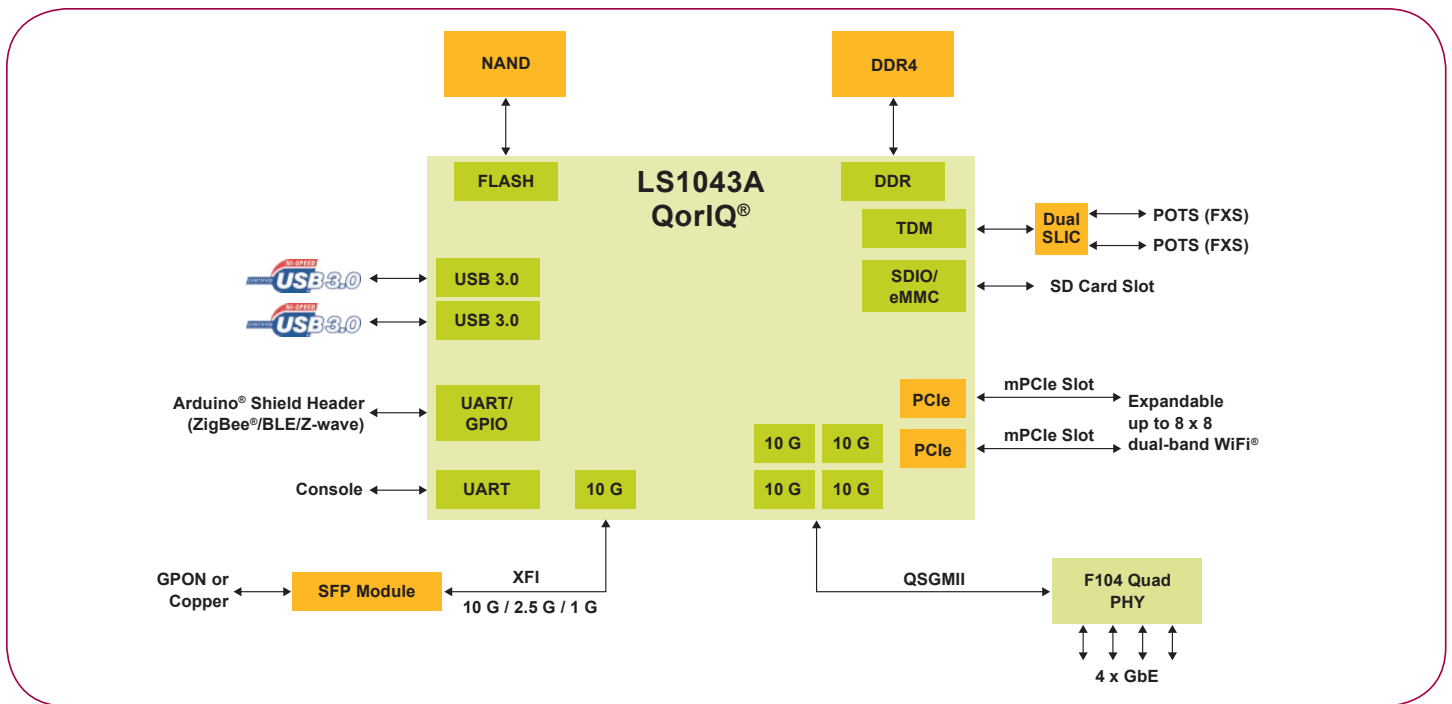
NAND

DDR4

FLASH

LS1043A
QorIQ®

DDR

TDM

Dual SLIC

POTS (FXS)

POTS (FXS)

HI-SPEED CERTIFIED USB 3.0

USB 3.0

HI-SPEED CERTIFIED USB 3.0

USB 3.0

SDIO/ eMMC

SD Card Slot

Arduino® Shield Header (ZigBee®/BLE/Z-wave)

UART/ GPIO

PCIe

mPCIe Slot

Expandable up to 8 x 8 dual-band WiFi®

PCIe

mPCIe Slot

10 G

10 G

Console

UART

10 G

10 G

10 G

GPON or Copper

SFP Module

XFI

10 G / 2.5 G / 1 G

QSGMII

F104 Quad PHY

4 x GbE